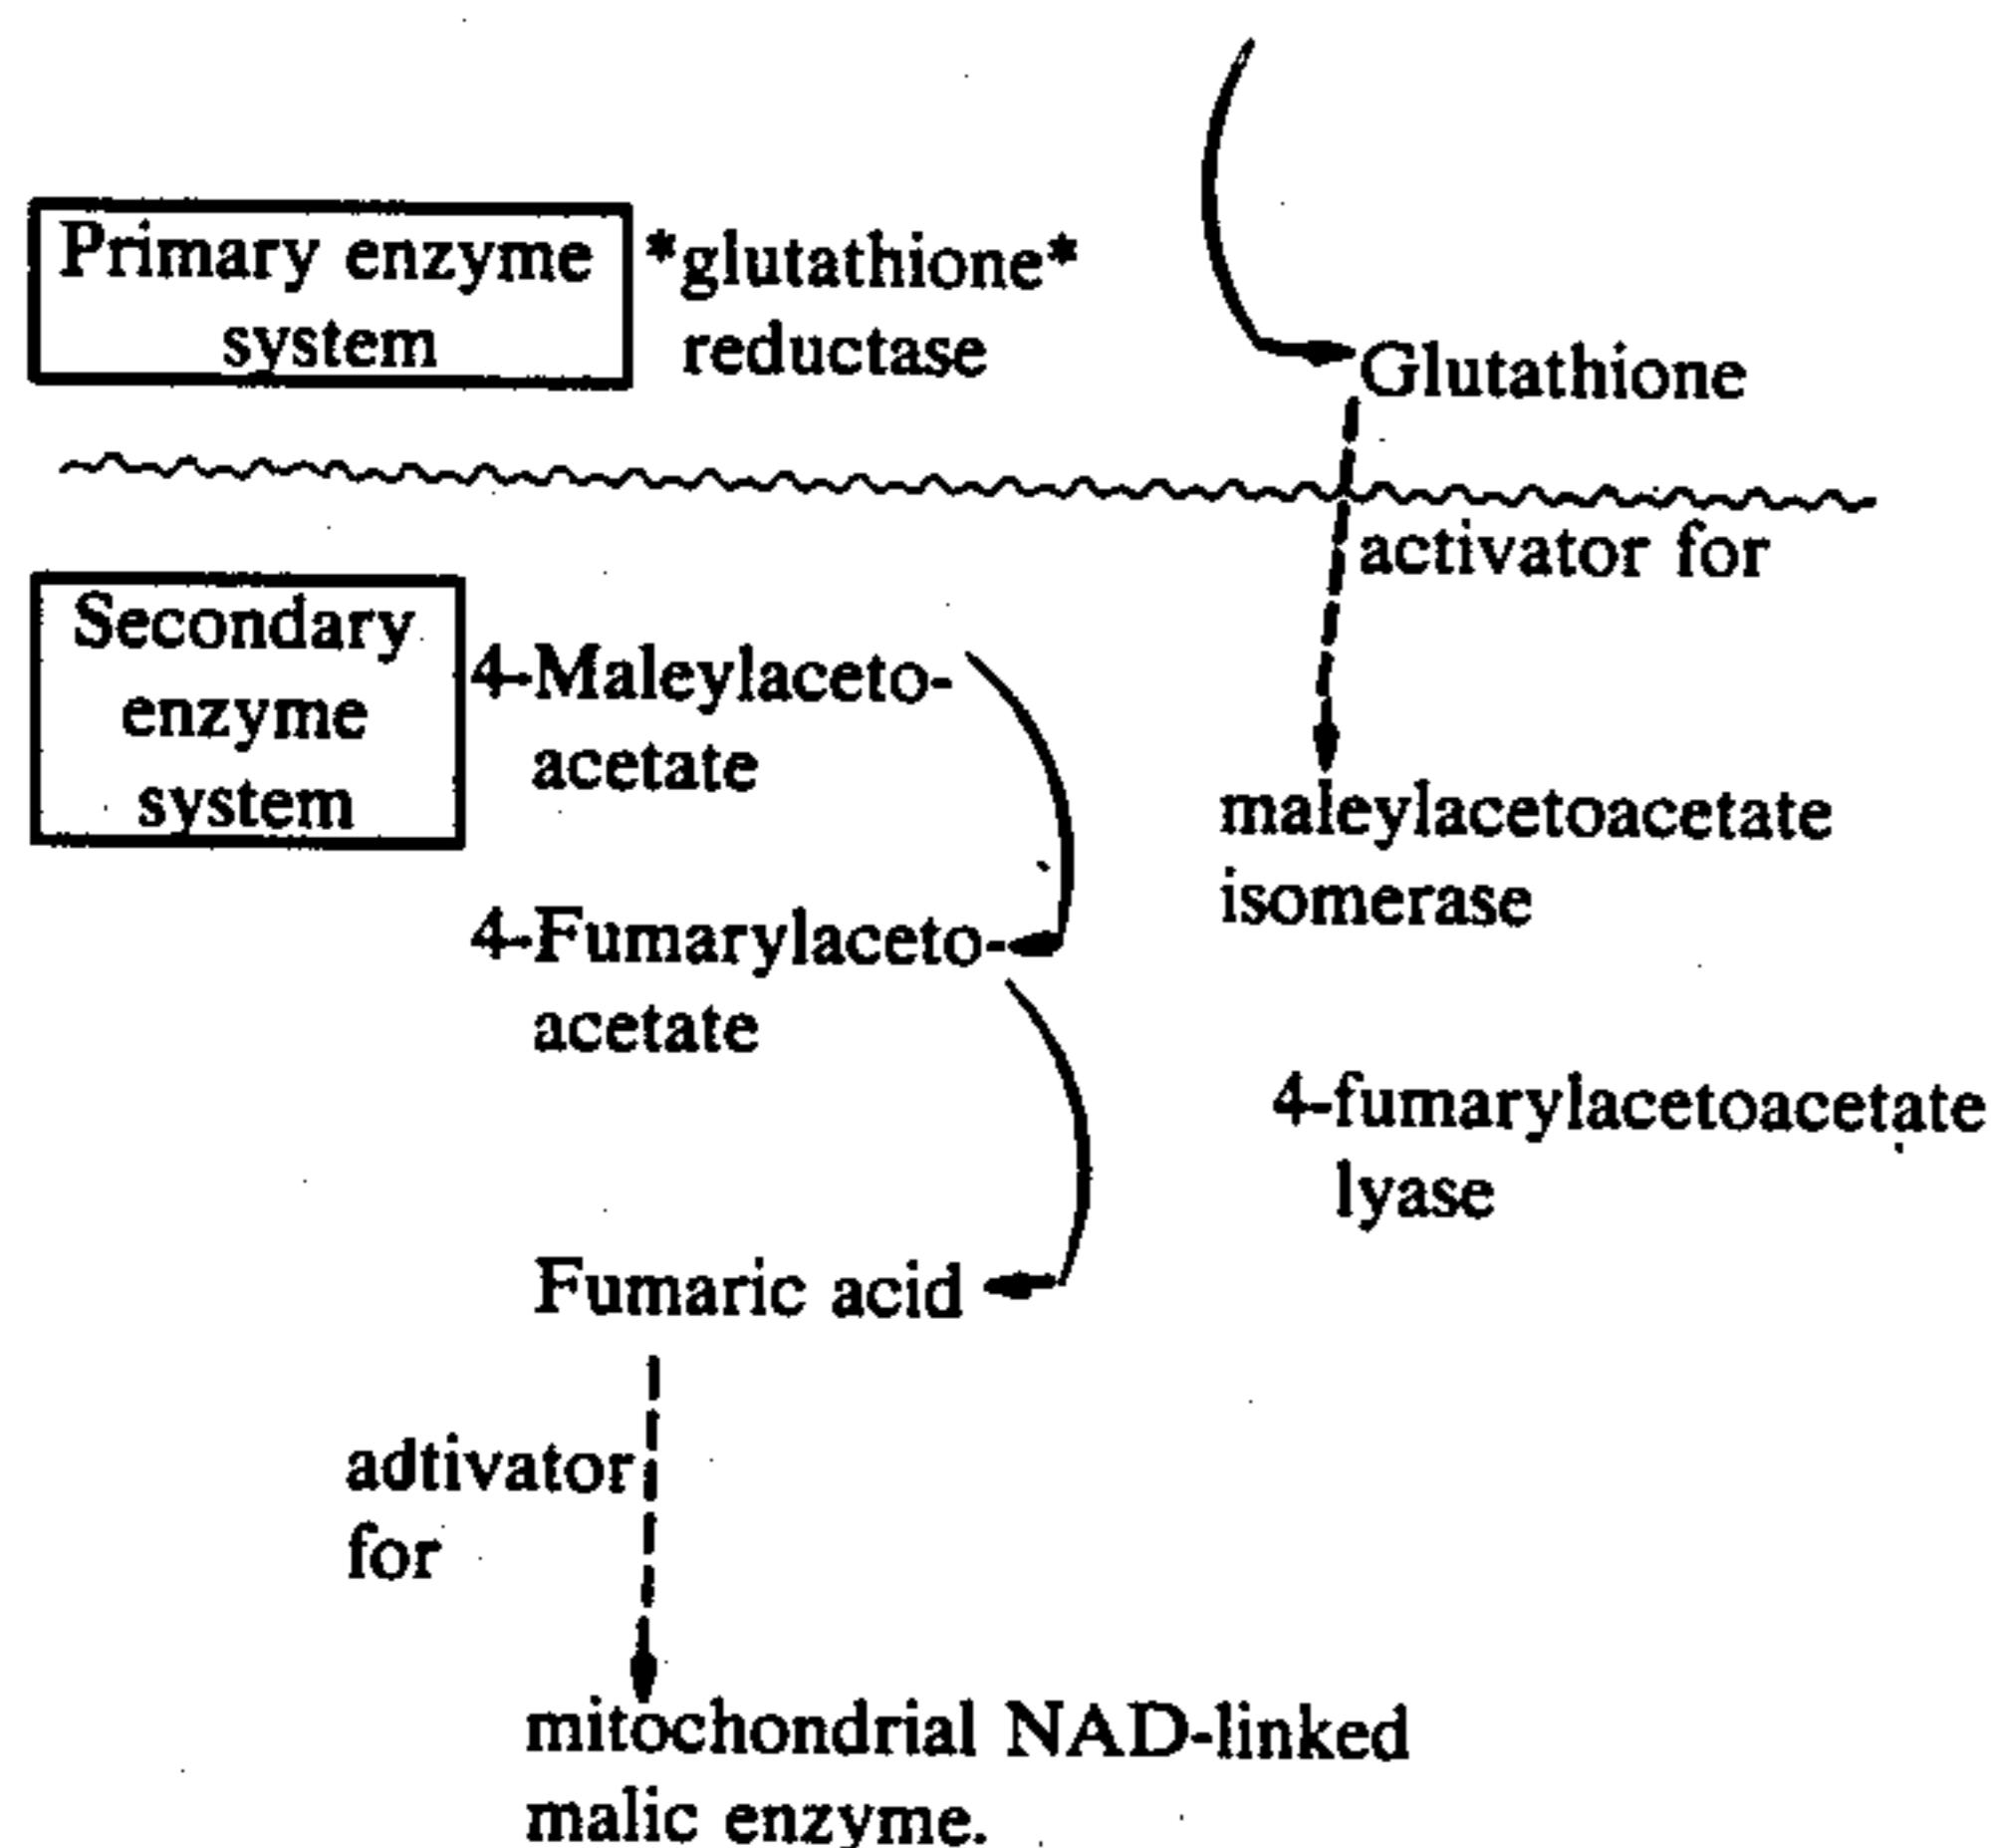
Primary enzyme system

*glutathione* reductase

Glutathione

activator for

Secondary enzyme system

4-Maleylaceto-acetate

maleylacetoacetate isomerase

4-Fumarylaceto-acetate

4-fumarylacetoacetate lyase

Fumaric acid

adtivator for

mitochondrial NAD-linked malic enzyme.